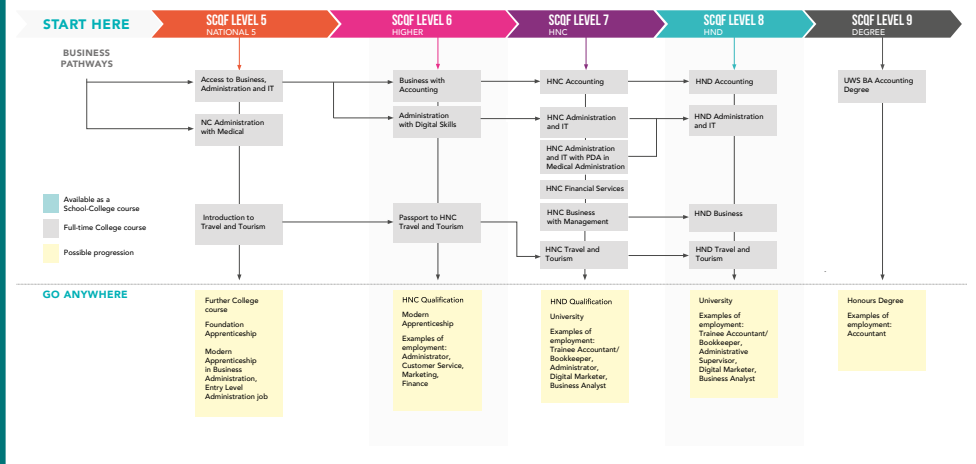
START HERE

SCQF LEVEL 5
NATIONAL 5

SCQF LEVEL 6
HIGHER

SCQF LEVEL 7
HNC

SCQF LEVEL 8
HND

SCQF LEVEL 9
DEGREE

BUSINESS PATHWAYS

Access to Business, Administration and IT

NC Administration with Medical

Introduction to Travel and Tourism

Business with Accounting

Administration with Digital Skills

Passport to HNC Travel and Tourism

HNC Accounting

HNC Administration and IT

HNC Administration and IT with PDA in Medical Administration

HNC Financial Services

HNC Business with Management

HNC Travel and Tourism

HND Accounting

HND Administration and IT

HND Business

HND Travel and Tourism

UWS BA Accounting Degree

Available as a School-College course

Full-time College course

Possible progression

GO ANYWHERE

Further College course

Foundation Apprenticeship

Modern Apprenticeship in Business Administration, Entry Level Administration job

HNC Qualification

Modern Apprenticeship

Examples of employment: Administrator, Customer Service, Marketing, Finance

HND Qualification

University

Examples of employment: Trainee Accountant/ Bookkeeper, Administrator, Digital Marketer, Business Analyst

University

Examples of employment: Trainee Accountant/ Bookkeeper, Administrative Supervisor, Digital Marketer, Business Analyst

Honours Degree

Examples of employment: Accountant